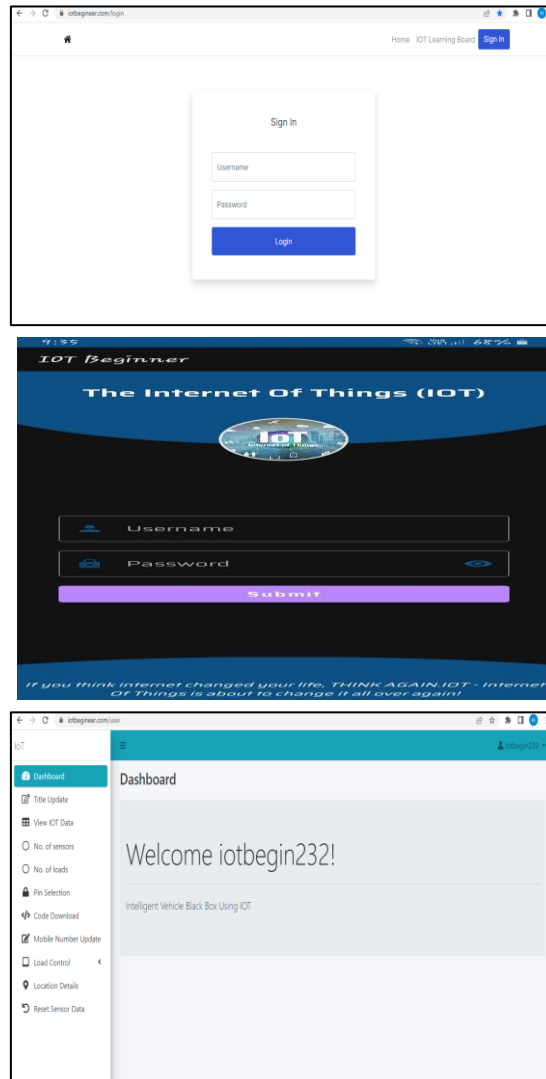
iotbegineer.com/login

Home IOT Learning Board Sign In

Sign In

Username

Password

Login

9:35 68%

IOT Beginner

The Internet Of Things (IOT)

IOT

Username

Password

Submit

If you think internet changed your life, THINK AGAIN.IOT - Internet Of Things is about to change it all over again!

iotbegineer.com/user

IoT

iotbegin232

Dashboard

Title Update

View IOT Data

No. of sensors

No. of loads

Pin Selection

Code Download

Mobile Number Update

Load Control

Location Details

Reset Sensor Data

Dashboard

Welcome iotbegin232!

Intelligent Vehicle Black Box Using IOT